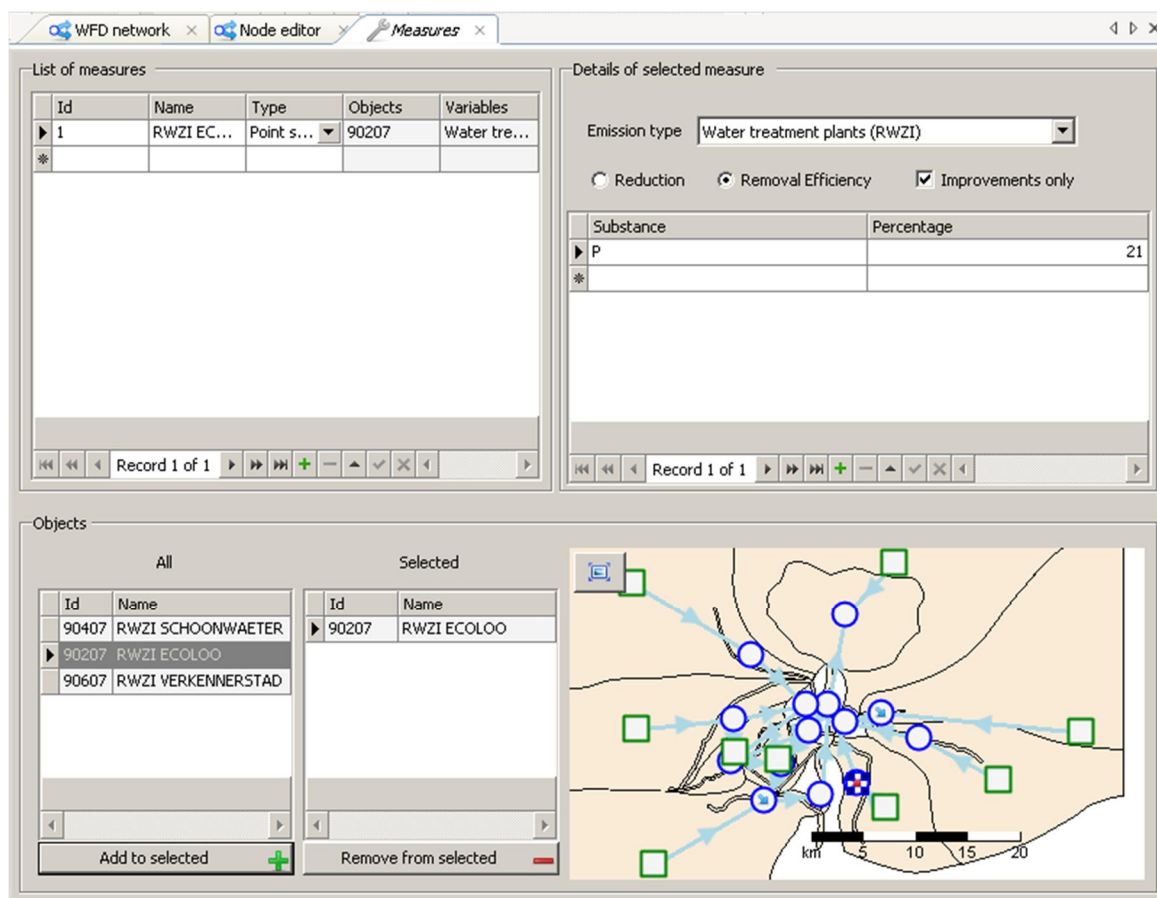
WFD network × Node editor × Measures ×

List of measures

| Id | Name | Type | Objects | Variables |
|---|---|---|---|---|
| 1 | RWZI EC... | Point s... | 90207 | Water tre... |
| | | | | |

Record 1 of 1

Details of selected measure

Emission type Water treatment plants (RWZI)

Reduction Removal Efficiency Improvements only

| Substance | Percentage |
|---|---|
| P | 21 |
| | |

Record 1 of 1

Objects

All

| Id | Name |
|---|---|
| 90407 | RWZI SCHOONWAETER |
| 90207 | RWZI ECOLOO |
| 90607 | RWZI VERKENNERSTAD |

Add to selected

Selected

| Id | Name |
|---|---|
| 90207 | RWZI ECOLOO |

Remove from selected

km 5 10 15 20